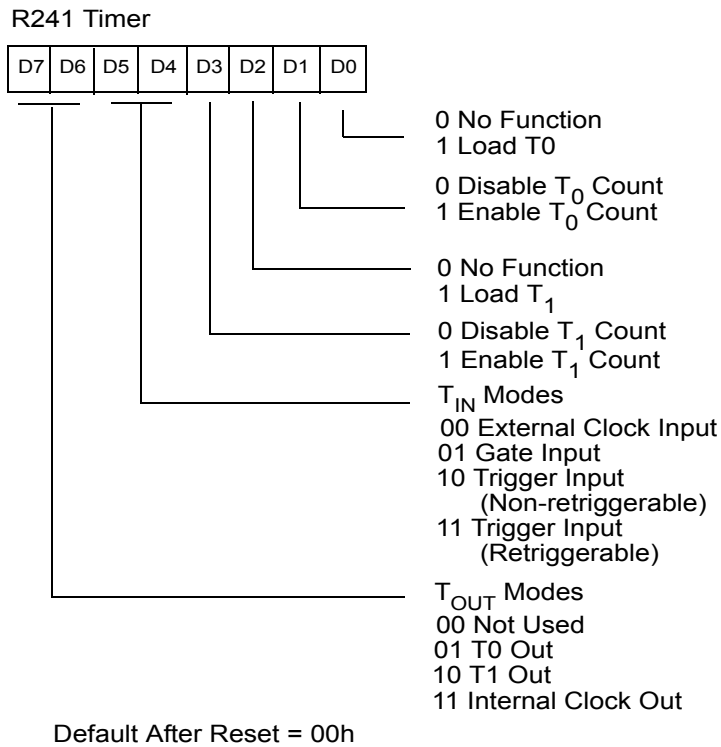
R241 Timer

| D7 | D6 | D5 | D4 | D3 | D2 | D1 | D0 |
|---|---|---|---|---|---|---|---|

0 No Function
1 Load T0

0 Disable $T_0$ Count
1 Enable $T_0$ Count

0 No Function
1 Load $T_1$

0 Disable $T_1$ Count
1 Enable $T_1$ Count

$T_{IN}$ Modes
00 External Clock Input
01 Gate Input
10 Trigger Input (Non-retriggerable)
11 Trigger Input (Retriggerable)

$T_{OUT}$ Modes
00 Not Used
01 T0 Out
10 T1 Out
11 Internal Clock Out

Default After Reset = 00h